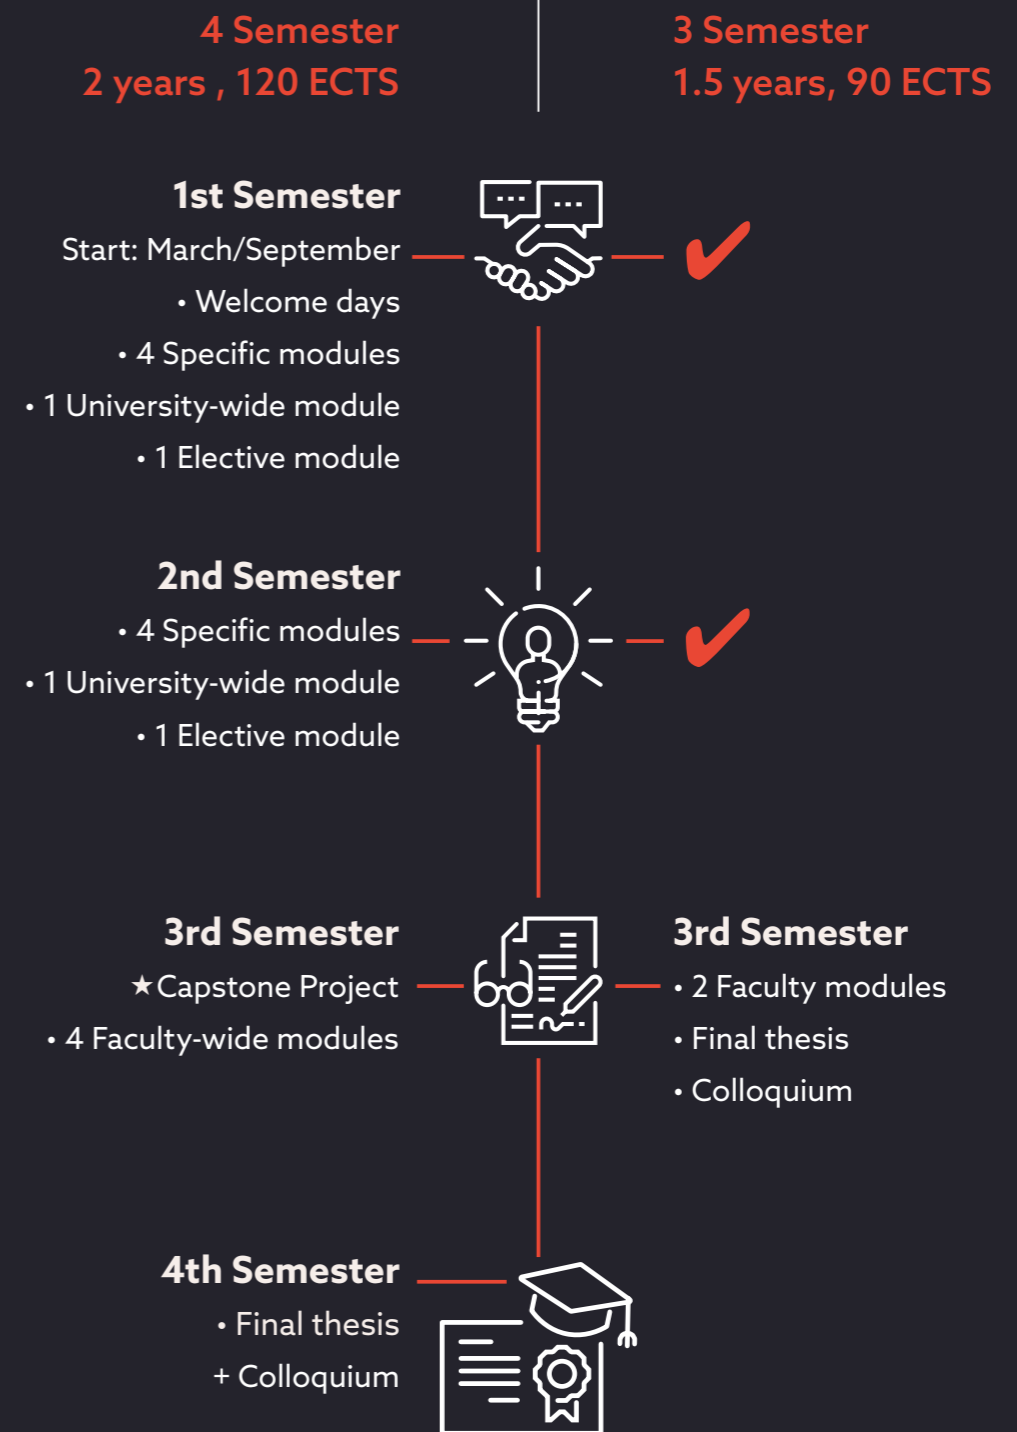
4 Semester
2 years , 120 ECTS

3 Semester
1.5 years, 90 ECTS

1st Semester
Start: March/September
• Welcome days
• 4 Specific modules
• 1 University-wide module
• 1 Elective module

2nd Semester
• 4 Specific modules
• 1 University-wide module
• 1 Elective module

3rd Semester
★Capstone Project
• 4 Faculty-wide modules

3rd Semester
• 2 Faculty modules
• Final thesis
• Colloquium

4th Semester
• Final thesis
+ Colloquium